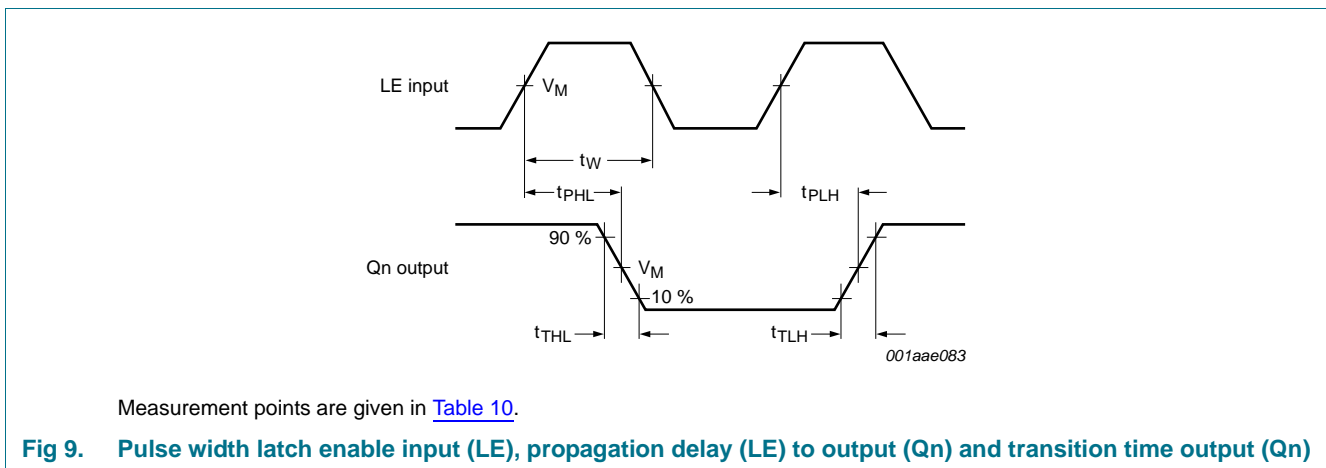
LE input

$V_M$

$t_W$

$t_{PHL}$

$t_{PLH}$

90 %

Qn output

$V_M$

10 %

$t_{THL}$

$t_{TLH}$

001aae083

Measurement points are given in Table 10.

Fig 9. Pulse width latch enable input (LE), propagation delay (LE) to output (Qn) and transition time output (Qn)